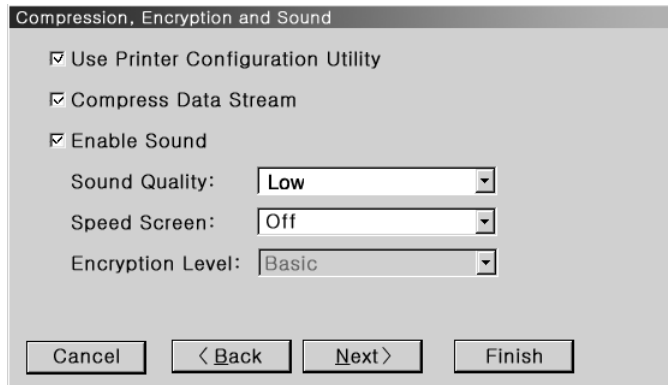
Compression, Encryption and Sound

☑ Use Printer Configuration Utility

☑ Compress Data Stream

☑ Enable Sound

Sound Quality: Low

Speed Screen: Off

Encryption Level: Basic

Cancel

< Back

Next >

Finish